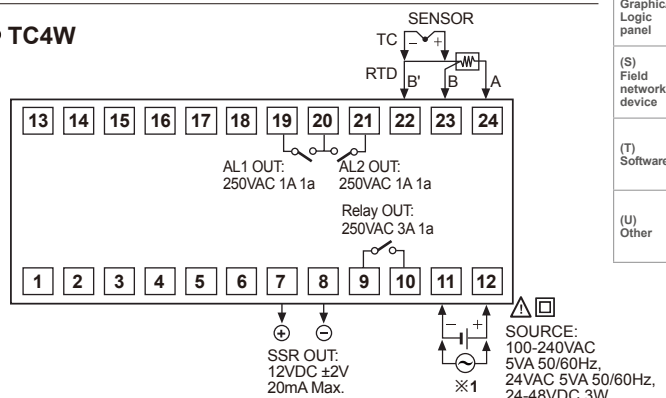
TC4W

SENSOR

TC – +

RTD B' B A

13 14 15 16 17 18 19 20 21 22 23 24

AL1 OUT: 250VAC 1A 1a

AL2 OUT: 250VAC 1A 1a

Relay OUT: 250VAC 3A 1a

1 2 3 4 5 6 7 8 9 10 11 12

+ –

SSR OUT: 12VDC ±2V 20mA Max.

– +

※1

SOURCE: 100-240VAC 5VA 50/60Hz, 24VAC 5VA 50/60Hz, 24-48VDC 3W

Graphic Logic panel

(S) Field network device

(T) Software

(U) Other